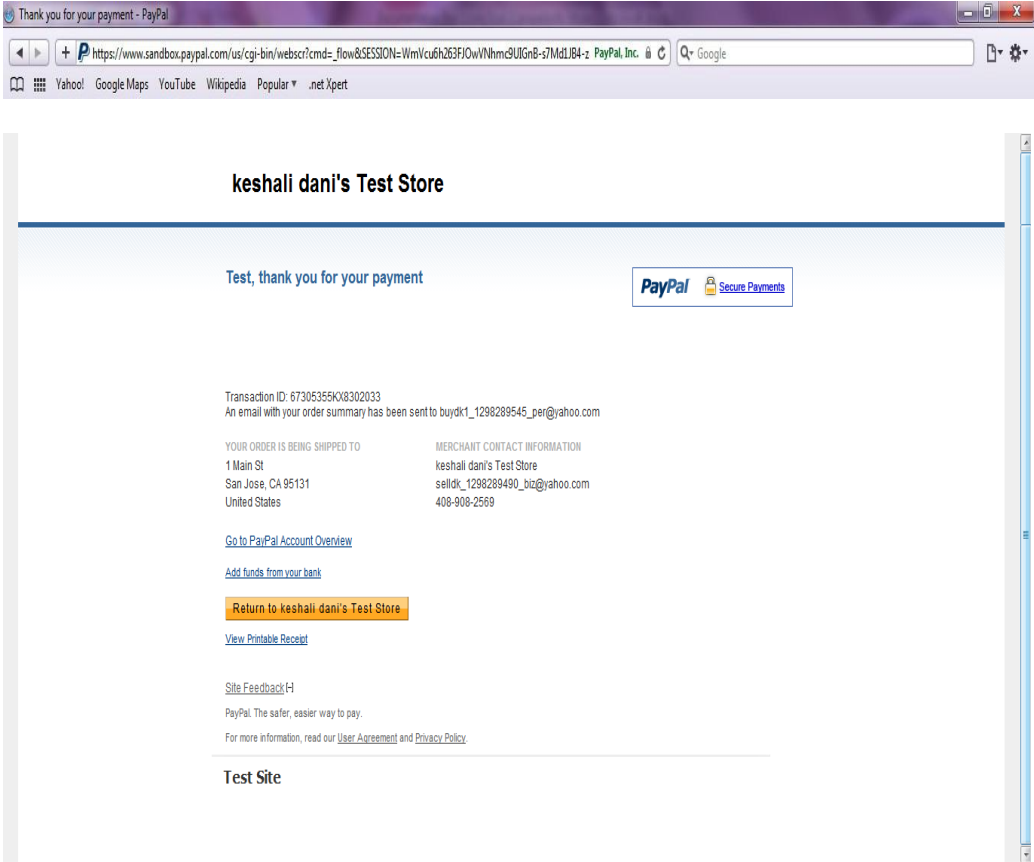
Thank you for your payment - PayPal

https://www.sandbox.paypal.com/us/cgi-bin/webscr?cmd=_flow&SESSION=WmVcu6h263FJOwVNhmc9UIGnB-s7Md1JB4-z PayPal, Inc.
Google

Yahoo! Google Maps YouTube Wikipedia Popular ▾ .net Xpert

keshali dani's Test Store

Test, thank you for your payment

PayPal Secure Payments

Transaction ID: 67305355KX8302033
An email with your order summary has been sent to buydk1_1298289545_per@yahoo.com

YOUR ORDER IS BEING SHIPPED TO
1 Main St
San Jose, CA 95131
United States

MERCHANT CONTACT INFORMATION
keshali dani's Test Store
selldk_1298289490_biz@yahoo.com
408-908-2569

Go to PayPal Account Overview

Add funds from your bank

Return to keshali dani's Test Store

View Printable Receipt

Site Feedback [-]

PayPal. The safer, easier way to pay.

For more information, read our User Agreement and Privacy Policy.

Test Site